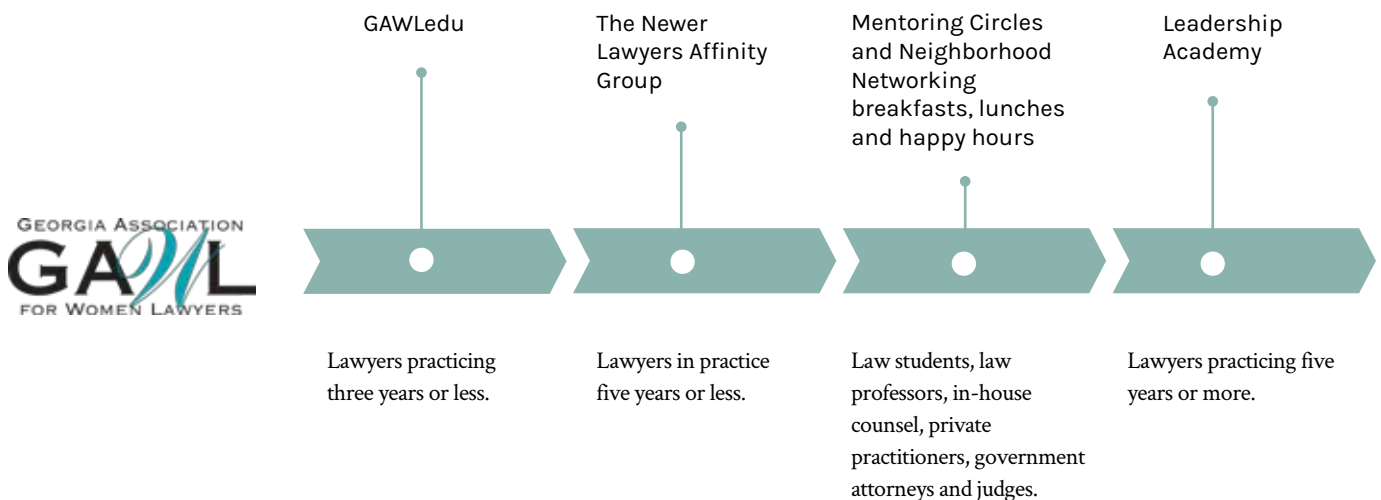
GEORGIA ASSOCIATION
GAWL
FOR WOMEN LAWYERS

GAWLedu

Lawyers practicing three years or less.

The Newer Lawyers Affinity Group

Lawyers in practice five years or less.

Mentoring Circles and Neighborhood Networking breakfasts, lunches and happy hours

Law students, law professors, in-house counsel, private practitioners, government attorneys and judges.

Leadership Academy

Lawyers practicing five years or more.